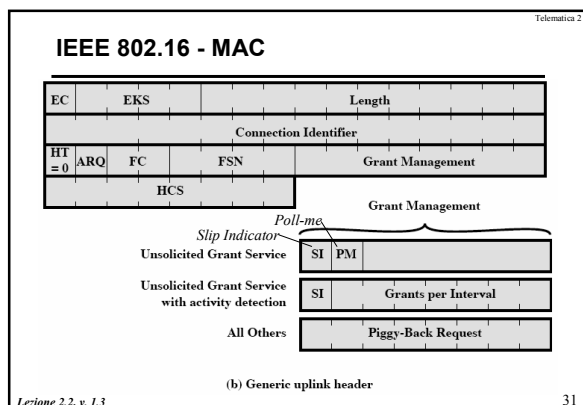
Telematica 2

IEEE 802.16 - MAC

| EC | EKS | Length |
|---|---|---|

| Connection Identifier |
|---|

| HT = 0 | ARQ | FC | FSN | Grant Management |
|---|---|---|---|---|

| HCS |
|---|

Grant Management

Poll-me

Slip Indicator

Unsolicited Grant Service

| SI | PM | |
|---|---|---|

Unsolicited Grant Service with activity detection

| SI | Grants per Interval |
|---|---|

All Others

| Piggy-Back Request |
|---|

(b) Generic uplink header

Lezione 2.2, v. 1.3

31